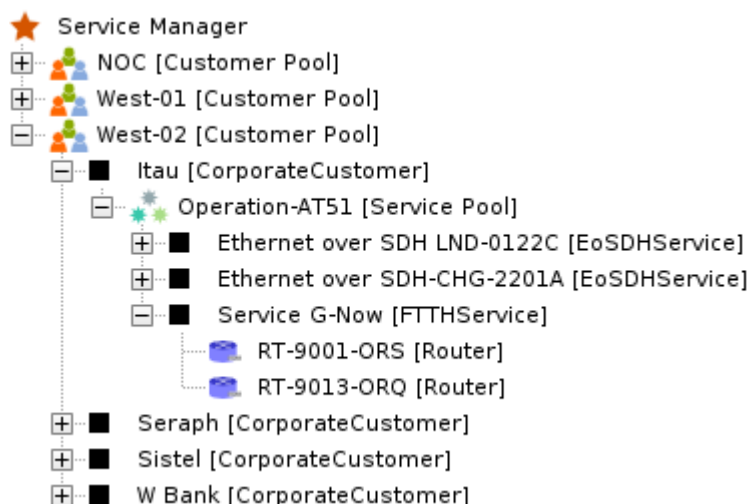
Service Manager
NOC [Customer Pool]
West-01 [Customer Pool]
West-02 [Customer Pool]
Itau [CorporateCustomer]
Operation-AT51 [Service Pool]
Ethernet over SDH LND-0122C [EoSDHService]
Ethernet over SDH-CHG-2201A [EoSDHService]
Service G-Now [FTTHService]
RT-9001-ORS [Router]
RT-9013-ORQ [Router]
Seraph [CorporateCustomer]
Sistel [CorporateCustomer]
W Bank [CorporateCustomer]